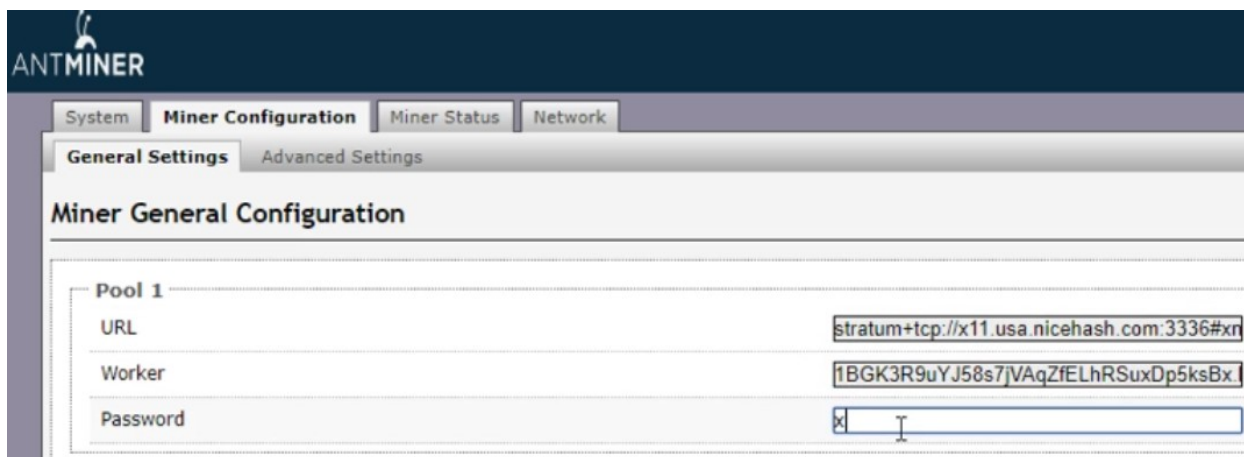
ANTMINER

System | Miner Configuration | Miner Status | Network

General Settings | Advanced Settings

Miner General Configuration

Pool 1

URL stratum+tcp://x11.usa.nicehash.com:3336#xn

Worker 1BGK3R9uYJ58s7jVAqZfELhRSuxDp5ksBx.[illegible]

Password x